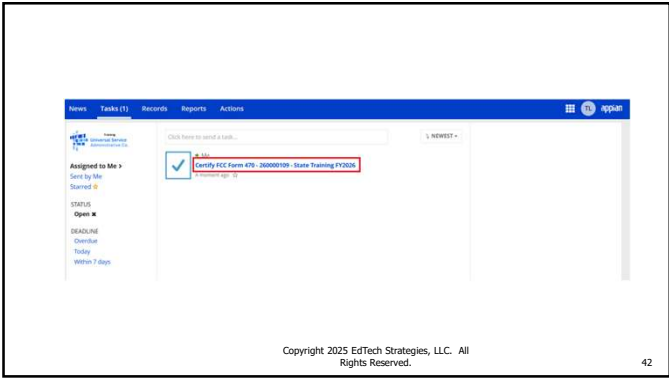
News Tasks (1) Records Reports Actions

TL appian

Training Universal Service Administrative Co.

Assigned to Me >
Sent by Me
Starred ☆

STATUS
Open ✖

DEADLINE
Overdue
Today
Within 7 days

Click here to send a task...

NEWEST

Me
Certify FCC Form 470 - 260000109 - State Training FY2026
A moment ago ☆

Copyright 2025 EdTech Strategies, LLC. All Rights Reserved.

42